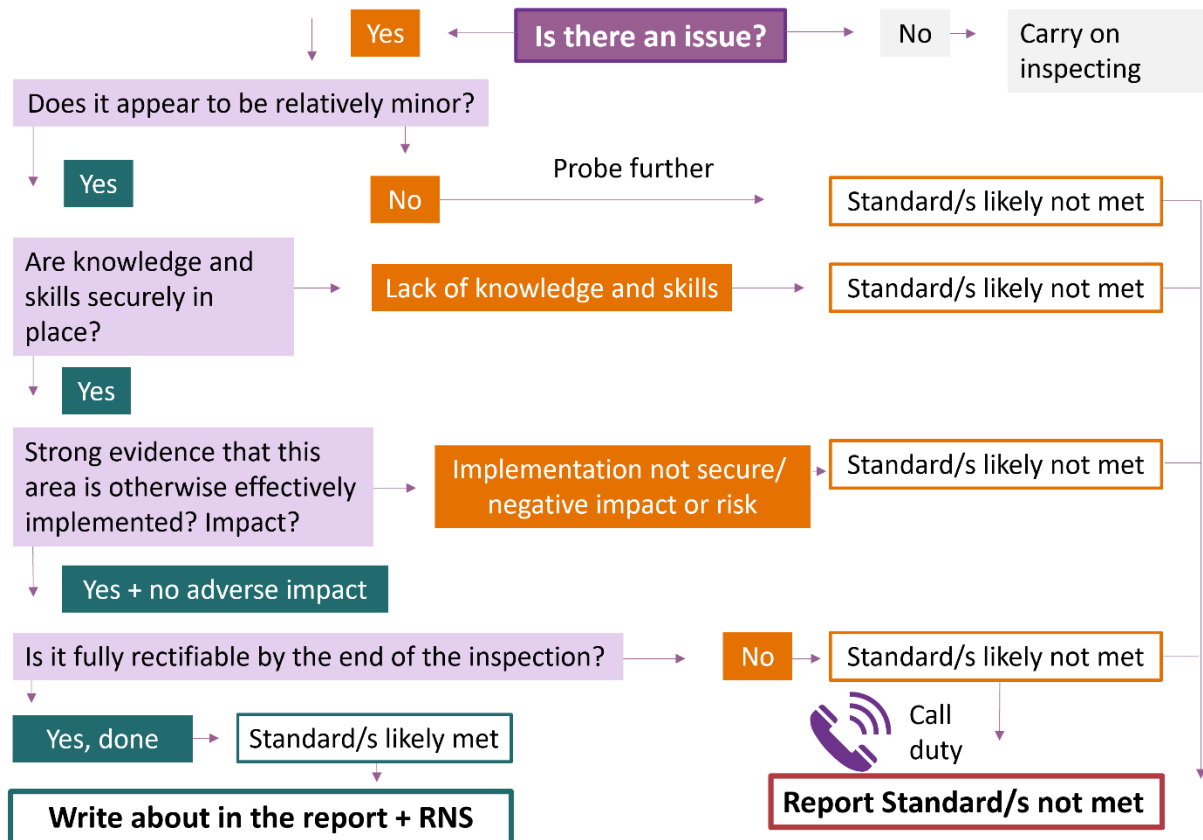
Yes

Is there an issue?

No

Carry on inspecting

Does it appear to be relatively minor?

Yes

No

Probe further

Standard/s likely not met

Are knowledge and skills securely in place?

Lack of knowledge and skills

Standard/s likely not met

Yes

Strong evidence that this area is otherwise effectively implemented? Impact?

Implementation not secure/ negative impact or risk

Standard/s likely not met

Yes + no adverse impact

Is it fully rectifiable by the end of the inspection?

No

Standard/s likely not met

Call duty

Yes, done

Standard/s likely met

Write about in the report + RNS

Report Standard/s not met